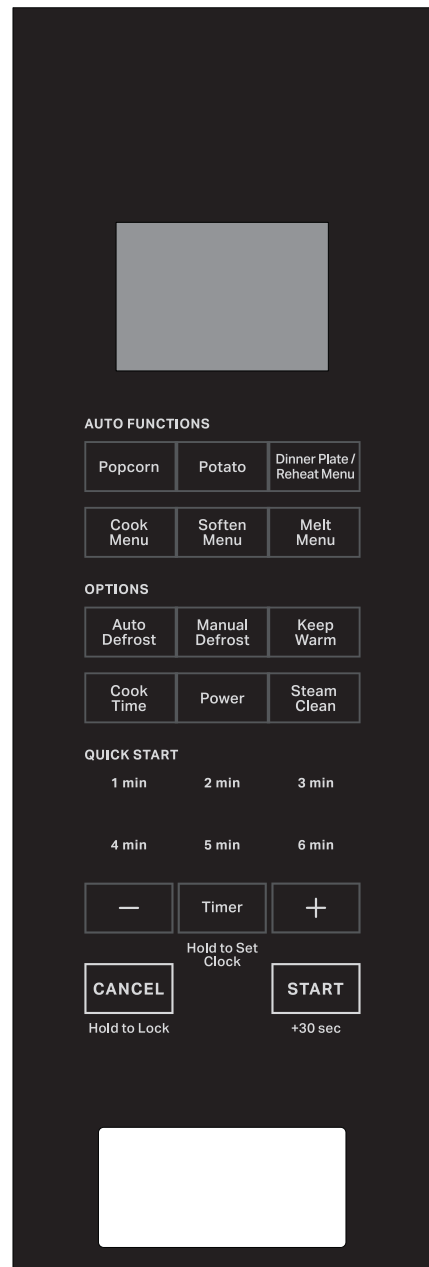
AUTO FUNCTIONS

Popcorn | Potato | Dinner Plate / Reheat Menu

Cook Menu | Soften Menu | Melt Menu

OPTIONS

Auto Defrost | Manual Defrost | Keep Warm

Cook Time | Power | Steam Clean

QUICK START

1 min | 2 min | 3 min

4 min | 5 min | 6 min

— | Timer | +

Hold to Set Clock

CANCEL

Hold to Lock

START

+30 sec